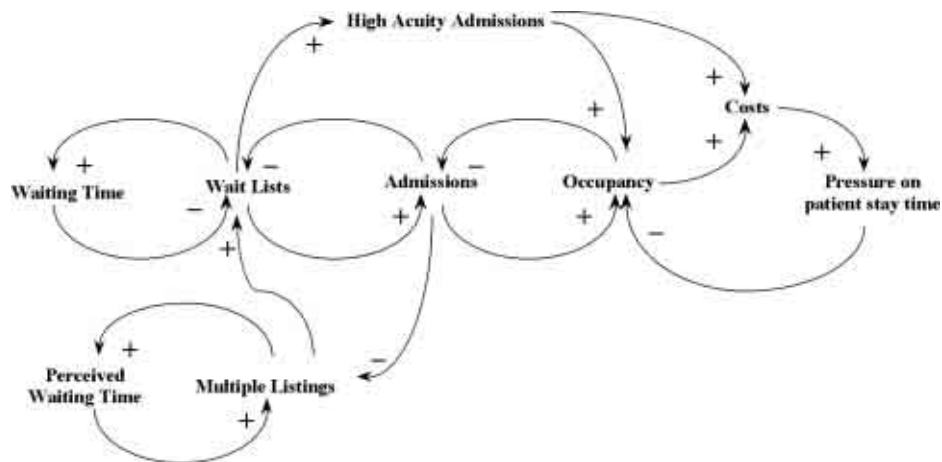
High Acuity Admissions

+

+

+

Costs

+

+

Waiting Time

Wait Lists

−

Admissions

−

Occupancy

Pressure on patient stay time

−

+

+

+

−

+

+

Perceived Waiting Time

Multiple Listings

−

+